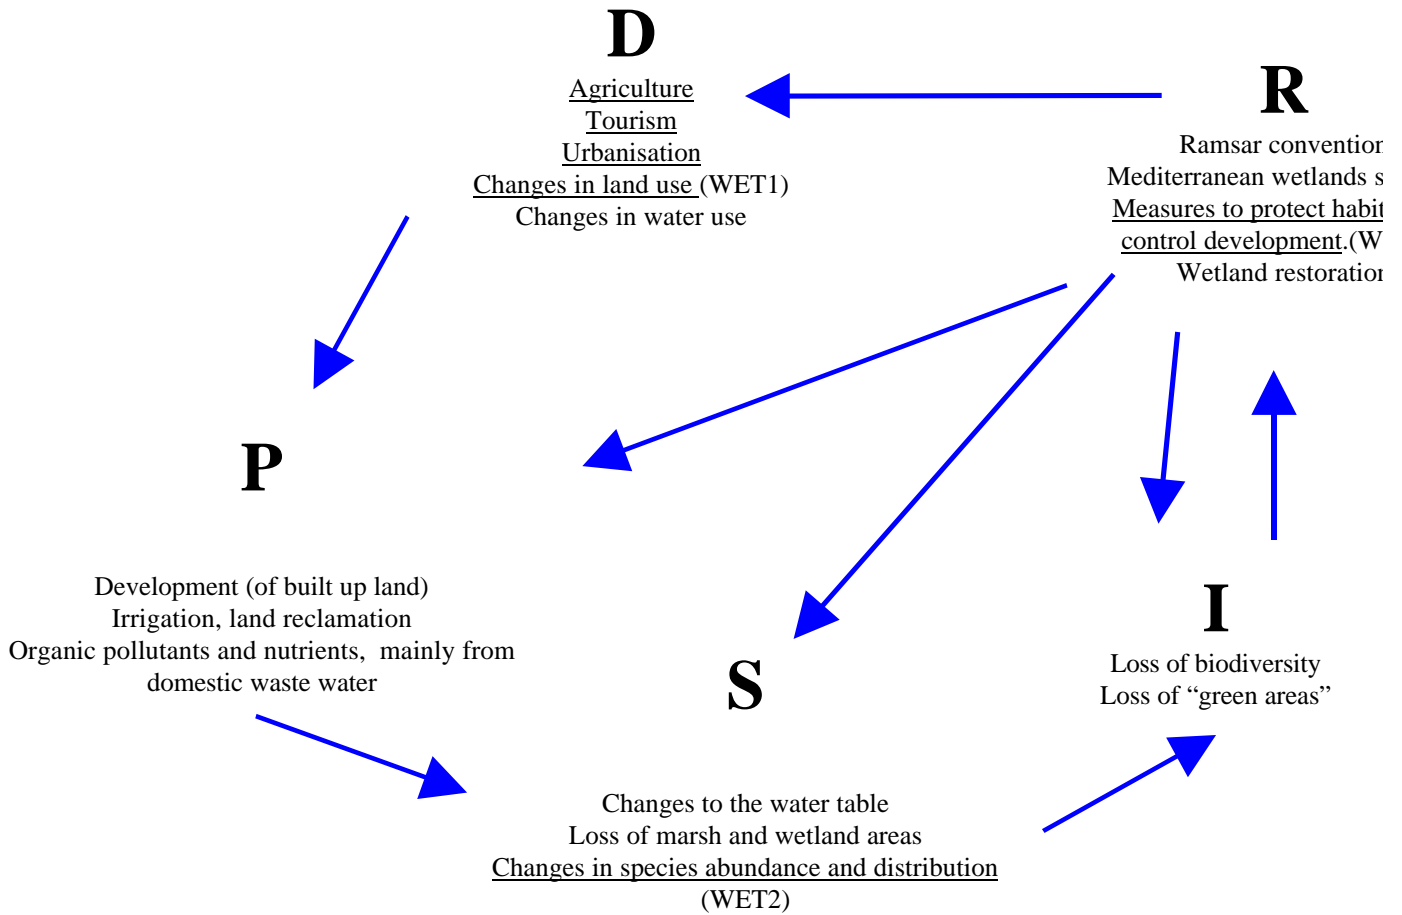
D

Agriculture
Tourism
Urbanisation
Changes in land use (WET1)
Changes in water use

R

Ramsar conventior
Mediterranean wetlands s
Measures to protect habi
control development.(W
Wetland restoratior

P

Development (of built up land)
Irrigation, land reclamation
Organic pollutants and nutrients, mainly from domestic waste water

S

Changes to the water table
Loss of marsh and wetland areas
Changes in species abundance and distribution (WET2)

I

Loss of biodiversity
Loss of "green areas"